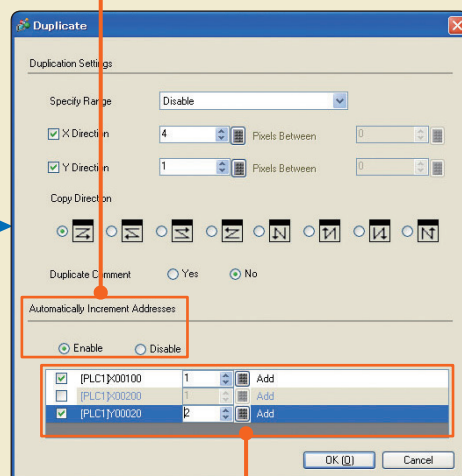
Duplicate

Duplication Settings

Specify Range Disable

X Direction 4 Pixels Between 0

Y Direction 1 Pixels Between 0

Copy Direction

Duplicate Comment Yes No

Automatically Increment Addresses

Enable Disable

| | | | |
|---|---|---|---|
| ☑ | [PLC1]X00100 | 1 | Add |
| ☐ | [PLC1]X00200 | 1 | Add |
| ☑ | [PLC1]Y00020 | 2 | Add |

OK (O) Cancel